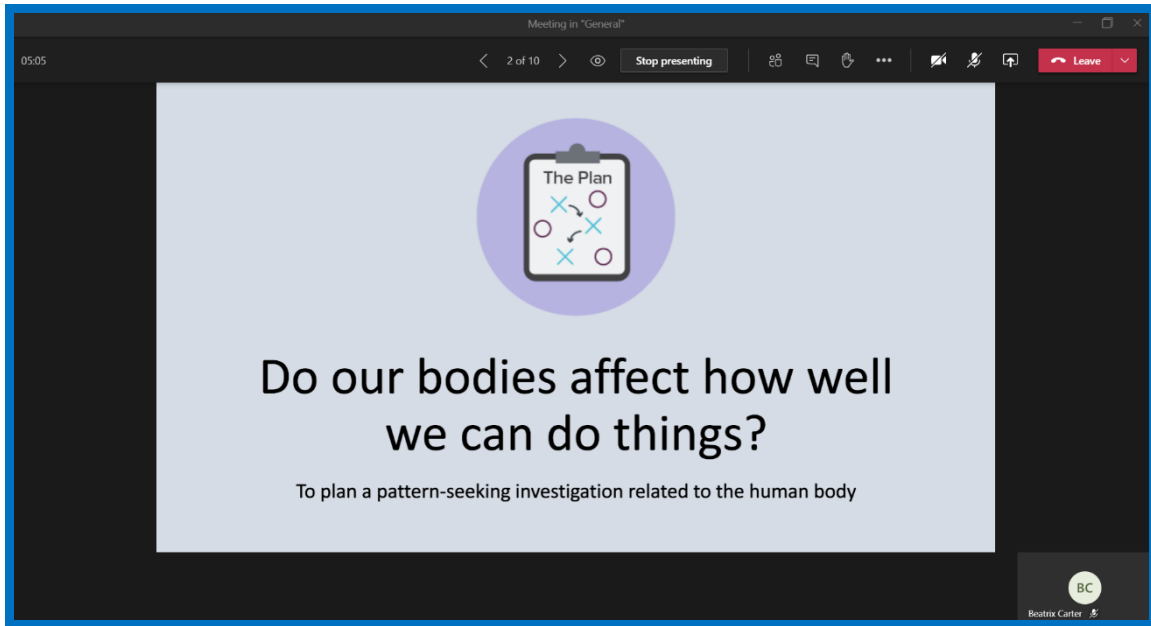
Meeting in "General"

05:05

2 of 10

Stop presenting

Leave

The Plan

Do our bodies affect how well we can do things?

To plan a pattern-seeking investigation related to the human body

BC

Beatrix Carter